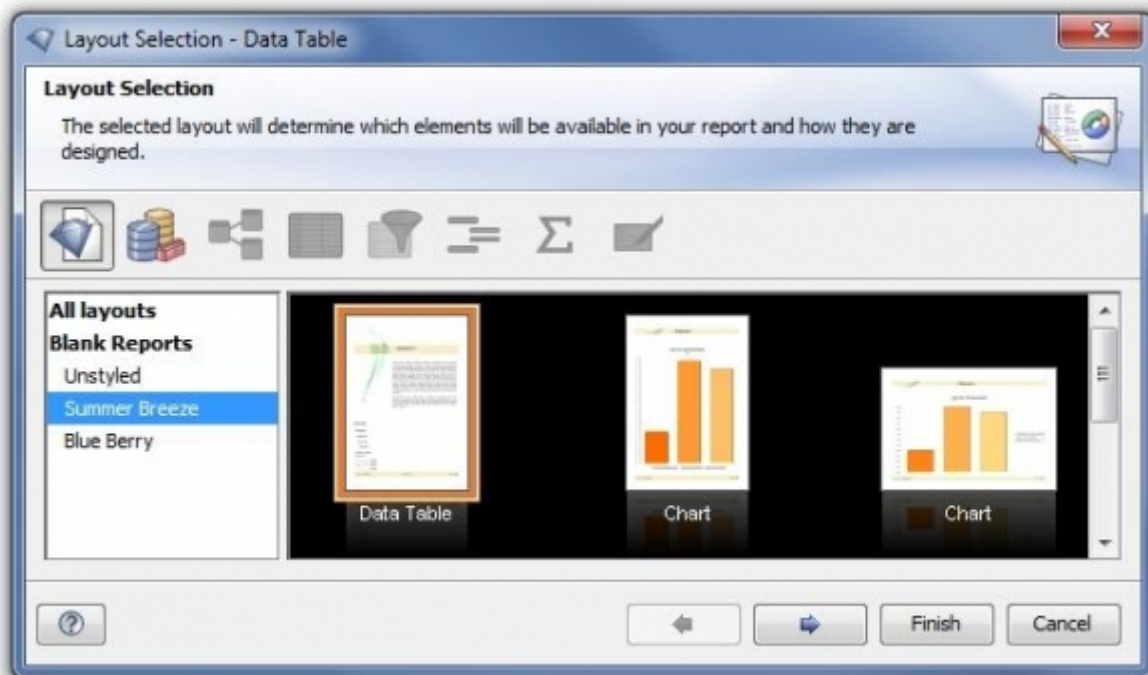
Layout Selection - Data Table

Layout Selection

The selected layout will determine which elements will be available in your report and how they are designed.

All layouts
Blank Reports
Unstyled
Summer Breeze
Blue Berry

Data Table
Chart
Chart

Finish
Cancel